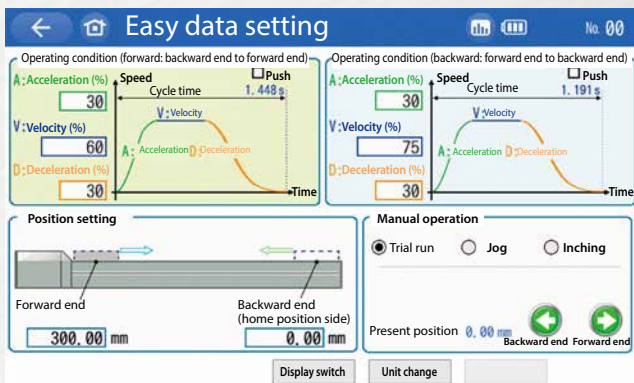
Easy data setting
No. 00

Operating condition (forward: backward end to forward end)
A: Acceleration (%)
30
V: Velocity (%)
60
D: Deceleration (%)
30
Speed
Push
Cycle time
1.448 s
V: Velocity
A: Acceleration
D: Deceleration
Time

Operating condition (backward: forward end to backward end)
A: Acceleration (%)
30
V: Velocity (%)
75
D: Deceleration (%)
30
Speed
Push
Cycle time
1.191 s
V: Velocity
A: Acceleration
D: Deceleration
Time

Position setting
Forward end
300.00 mm
Backward end (home position side)
0.00 mm

Manual operation
Trial run
Jog
Inching
Present position 0.00 mm
Backward end
Forward end

Display switch
Unit change